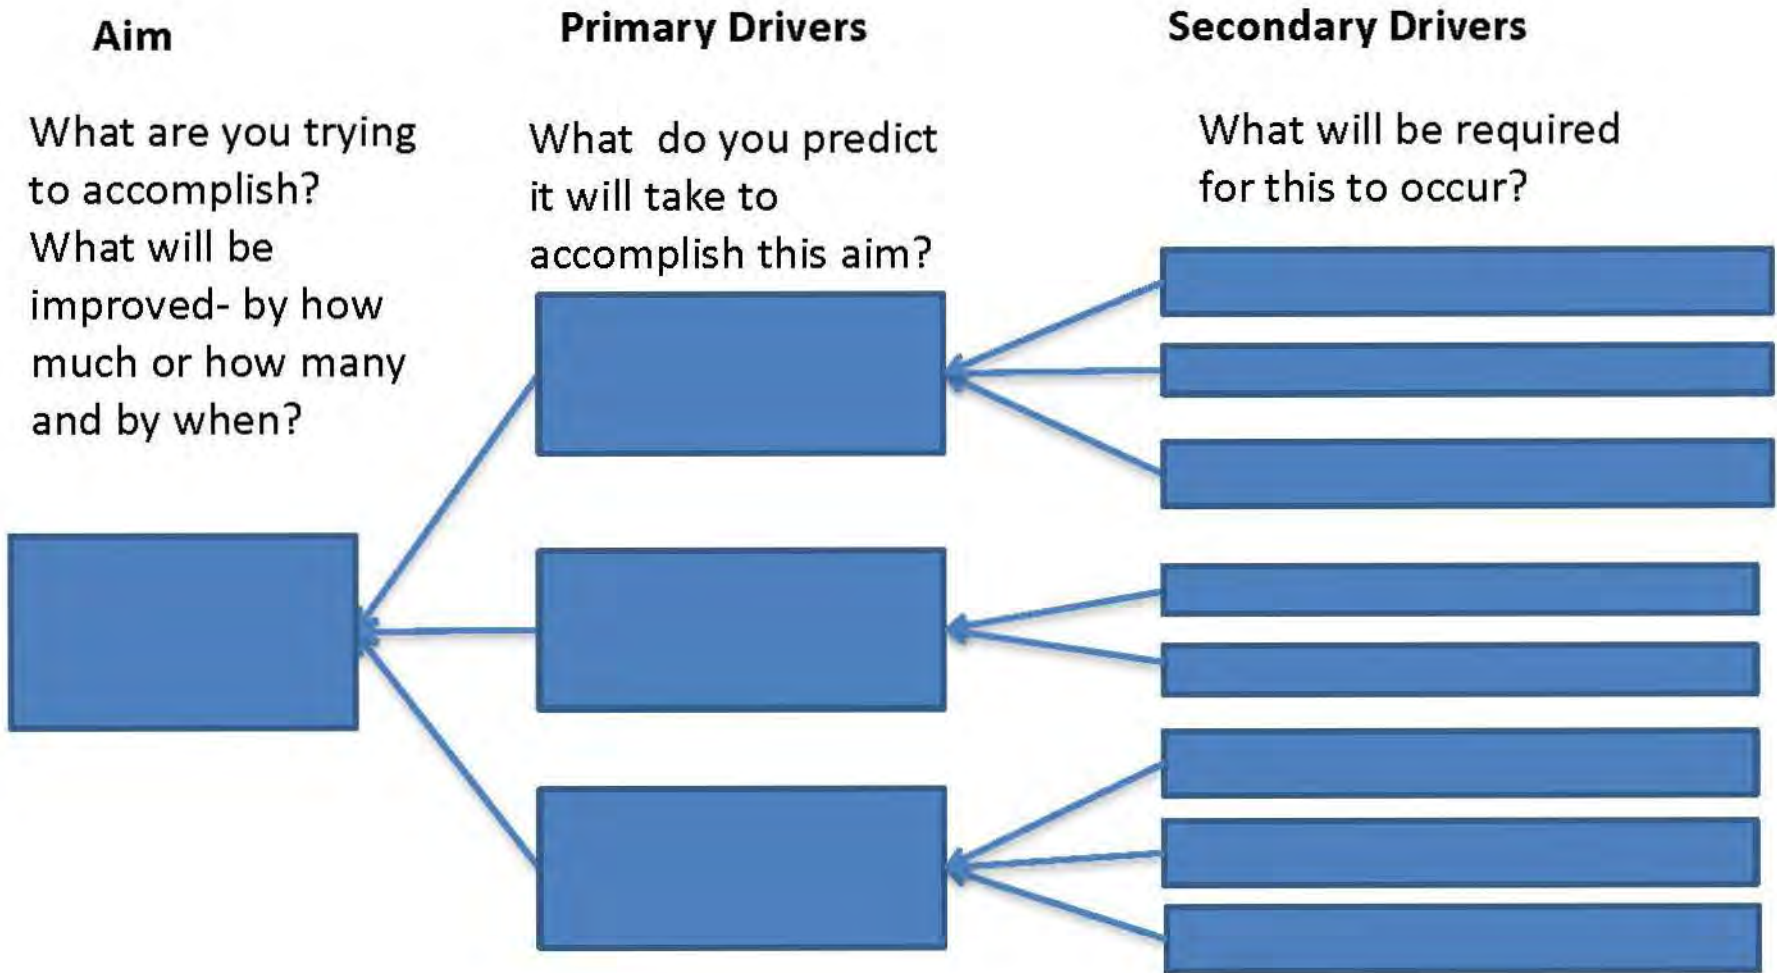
Aim

What are you trying to accomplish? What will be improved- by how much or how many and by when?

Primary Drivers

What do you predict it will take to accomplish this aim?

Secondary Drivers

What will be required for this to occur?